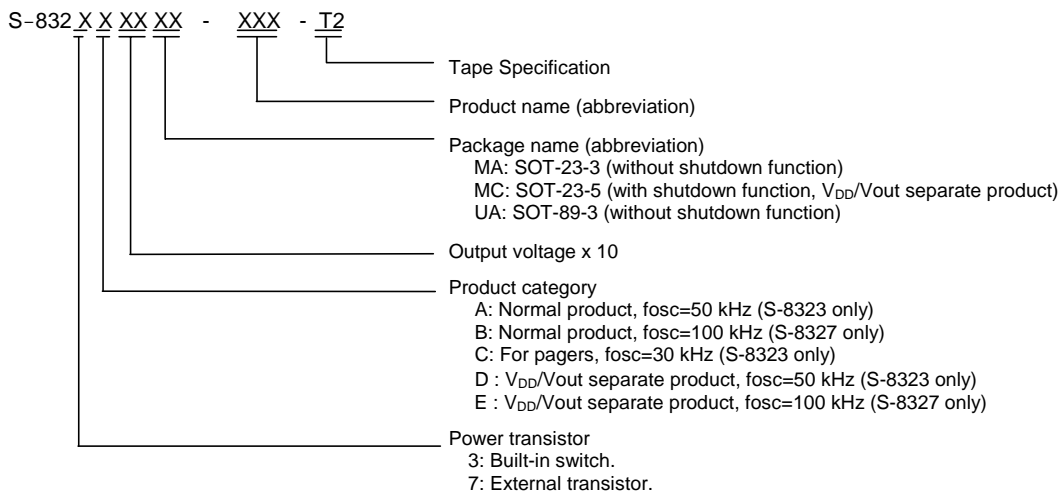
S-832 X X XX XX - XXX - T2

Tape Specification

Product name (abbreviation)

Package name (abbreviation)
MA: SOT-23-3 (without shutdown function)
MC: SOT-23-5 (with shutdown function, $V_{DD}$/Vout separate product)
UA: SOT-89-3 (without shutdown function)

Output voltage x 10

Product category
A: Normal product, fosc=50 kHz (S-8323 only)
B: Normal product, fosc=100 kHz (S-8327 only)
C: For pagers, fosc=30 kHz (S-8323 only)
D : $V_{DD}$/Vout separate product, fosc=50 kHz (S-8323 only)
E : $V_{DD}$/Vout separate product, fosc=100 kHz (S-8327 only)

Power transistor
3: Built-in switch.
7: External transistor.